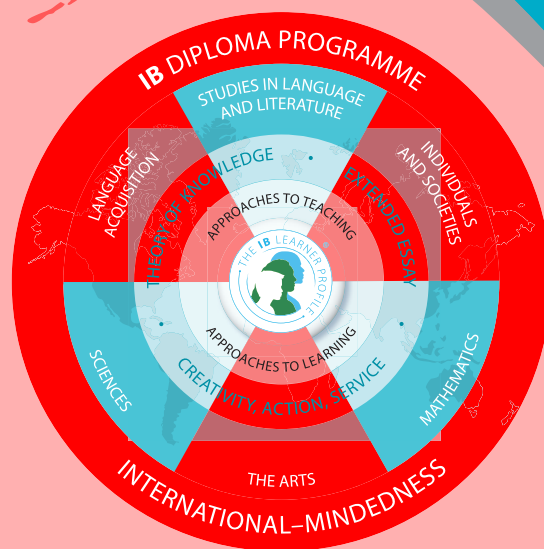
IB DIPLOMA PROGRAMME

STUDIES IN LANGUAGE AND LITERATURE

INDIVIDUALS AND SOCIETIES

MATHEMATICS

THE ARTS

SCIENCES

LANGUAGE ACQUISITION

THEORY OF KNOWLEDGE

EXTENDED ESSAY

CREATIVITY, ACTION, SERVICE

APPROACHES TO TEACHING

APPROACHES TO LEARNING

THE IB LEARNER PROFILE

INTERNATIONAL–MINDEDNESS